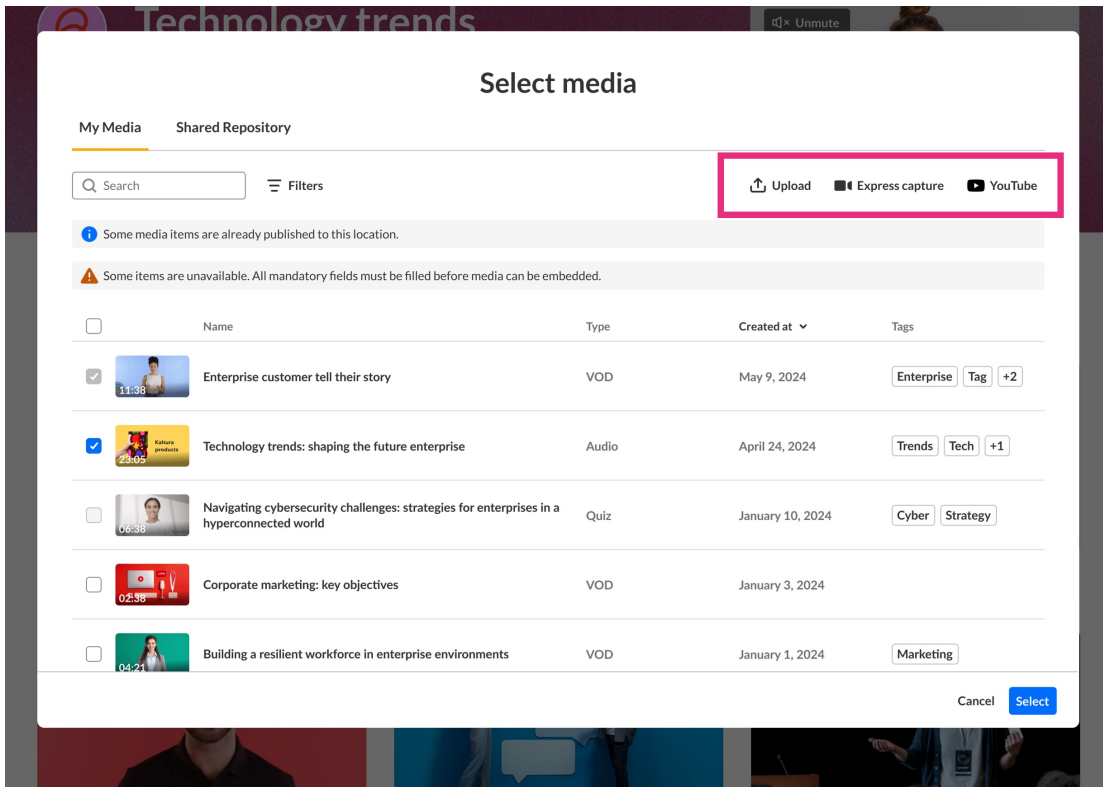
Technology trends

Unmute

Select media

My Media

Shared Repository

Search

Filters

Upload

Express capture

YouTube

Some media items are already published to this location.

Some items are unavailable. All mandatory fields must be filled before media can be embedded.

| | Name | Type | Created at | Tags |
|---|---|---|---|---|
| 11:38 | Enterprise customer tell their story | VOD | May 9, 2024 | Enterprise Tag +2 |
| Kaltura products 23:05 | Technology trends: shaping the future enterprise | Audio | April 24, 2024 | Trends Tech +1 |
| 06:38 | Navigating cybersecurity challenges: strategies for enterprises in a hyperconnected world | Quiz | January 10, 2024 | Cyber Strategy |
| 02:38 | Corporate marketing: key objectives | VOD | January 3, 2024 | |
| 04:21 | Building a resilient workforce in enterprise environments | VOD | January 1, 2024 | Marketing |

Cancel

Select